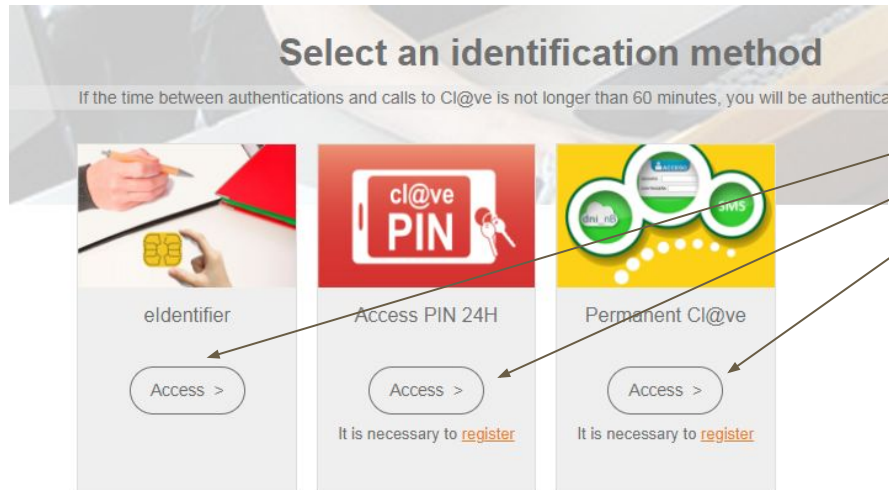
Select an identification method

If the time between authentications and calls to Cl@ve is not longer than 60 minutes, you will be authentica

eIdentifier

Access >

cl@ve PIN

Access PIN 24H

Access >

It is necessary to register

dni e

ACCESO

SMS

Permanent Cl@ve

Access >

It is necessary to register